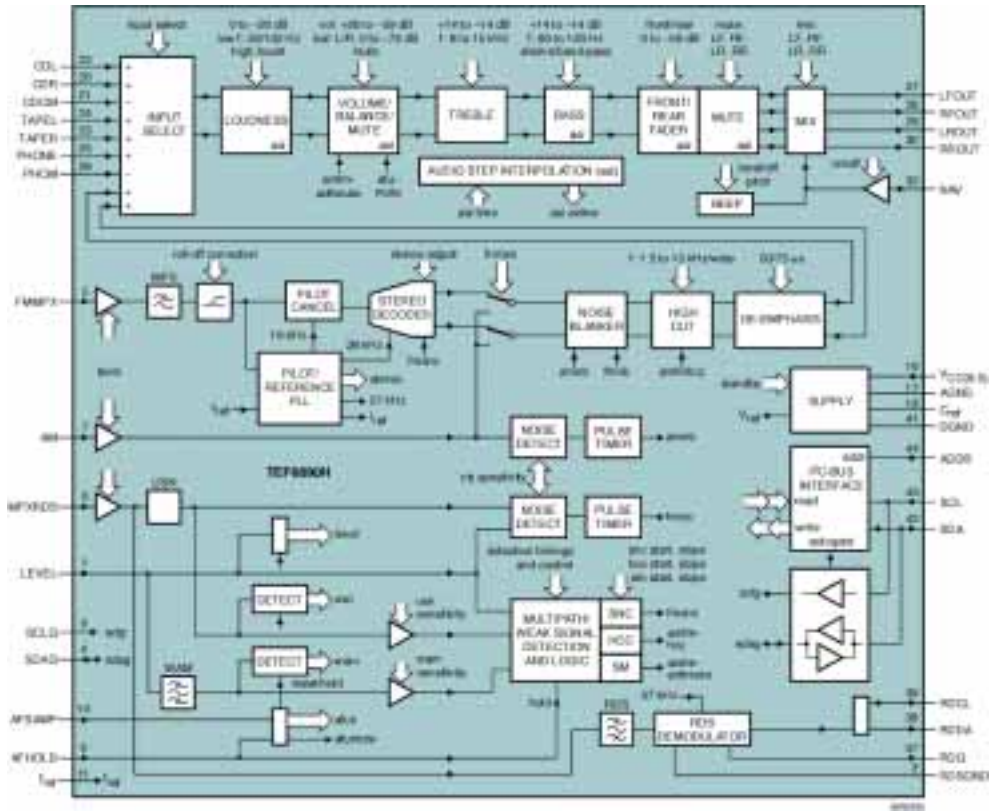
input select

0 to −20 dB
(at f = 50/10 kHz)
high boost

+20 to −59 dB
(at LR: 0 to −79 dB)
mute

+14 to −14 dB
f: 8 to 15 kHz

+14 to −14 dB
f: 60 to 120 Hz
shelve/band-pass

front/rear
0 to −59 dB

mute
LF, RF
LR, RR

mix
LF, RF
LR, RR

CDL
CDR
CDCM
TAPEL
TAPER
PHONE
PHOM

INPUT SELECT

LOUDNESS

VOLUME/ BALANCE/ MUTE

TREBLE

BASS

FRONT/ REAR FADER

MUTE

MIX

LFOUT
RFOUT
LROUT
RROUT

AUDIO STEP INTERPOLATION (asi)

asi

asi

asi

asi

soft mute

attenuate

asi time

asi active

beep

mix

NAV

BEEP

roll-off correction

stereo adjust

FMMPX

MPX

PILOT CANCEL

STEREO DECODER

19 kHz

38 kHz

fmono

PILOT/ REFERENCE PLL

stereo

57 kHz

$f_{ref}$

$I_{ref}$

level

AM

NOISE BLANKER

HIGH CUT

DE-EMPHASIS

f = 1.5 to 10 kHz/wide

50/75 μs

pblank

fmute

pcut/stop

standby

SUPPLY

$V_{CC(8.5)}$
AGND
$I_{ref}$
DGND

$V_{ref}$

NOISE DETECT

PULSE TIMER

ablank

TEF6890H

nb sensitivity

MPXRDS

USN

NOISE DETECT

PULSE TIMER

fmnb

$I^2C$-BUS INTERFACE

ADDR

read

write

SCL

SDA

adaptive timings and control

SNC start, slope
HCC start, slope
SM start, slope

level

LEVEL

DETECT

usn

usn sensitivity

MULTIPATH/ WEAK SIGNAL DETECTION AND LOGIC

SNC

HCC

SM

fmono

fcut/stop

soft-mute

scltp

sdatp

SCLG

SDAG

WAM

DETECT

wam

wam sensitivity

threshold

AFSAMP

afsa

afs hold

AFHOLD

hold

$f_{ref}$

$I_{ref}$

57 kHz

RDS

RDS DEMODULATOR

RDCL

RDDA

RDQ

RDSGND